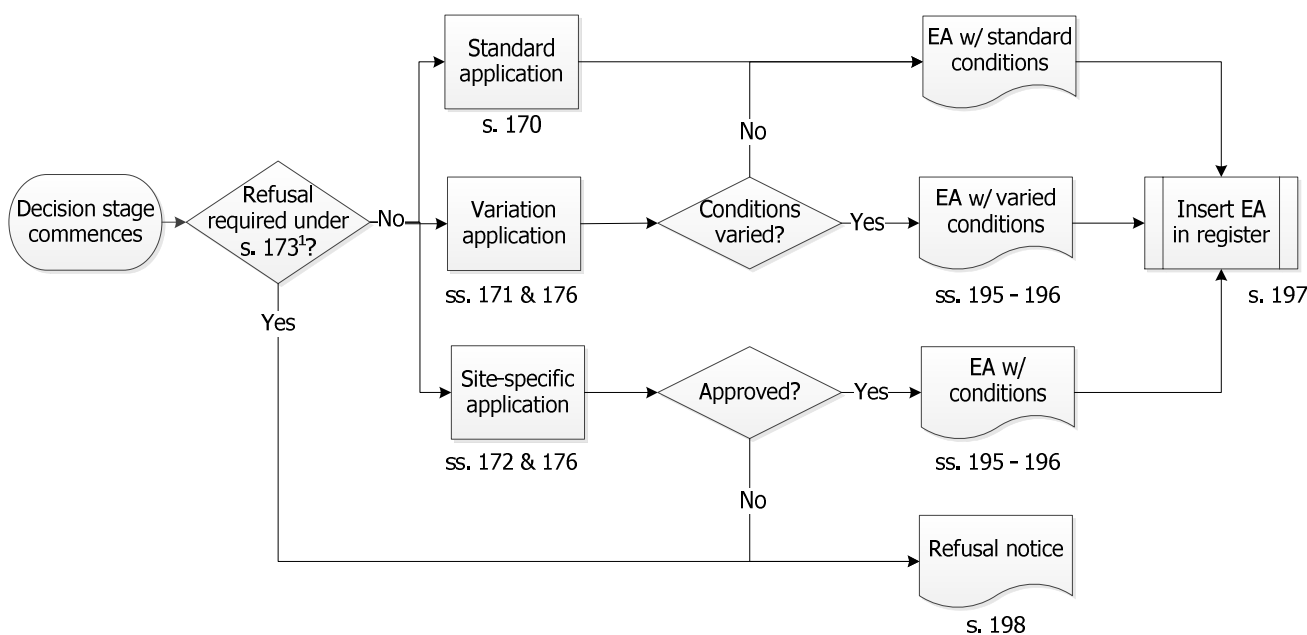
Decision stage commences

Refusal required under s. 173$^1$?

No

Yes

Standard application

s. 170

Variation application

ss. 171 & 176

Site-specific application

ss. 172 & 176

No

Conditions varied?

Yes

Approved?

Yes

No

EA w/ standard conditions

EA w/ varied conditions

ss. 195 - 196

EA w/ conditions

ss. 195 - 196

Refusal notice

s. 198

Insert EA in register

s. 197